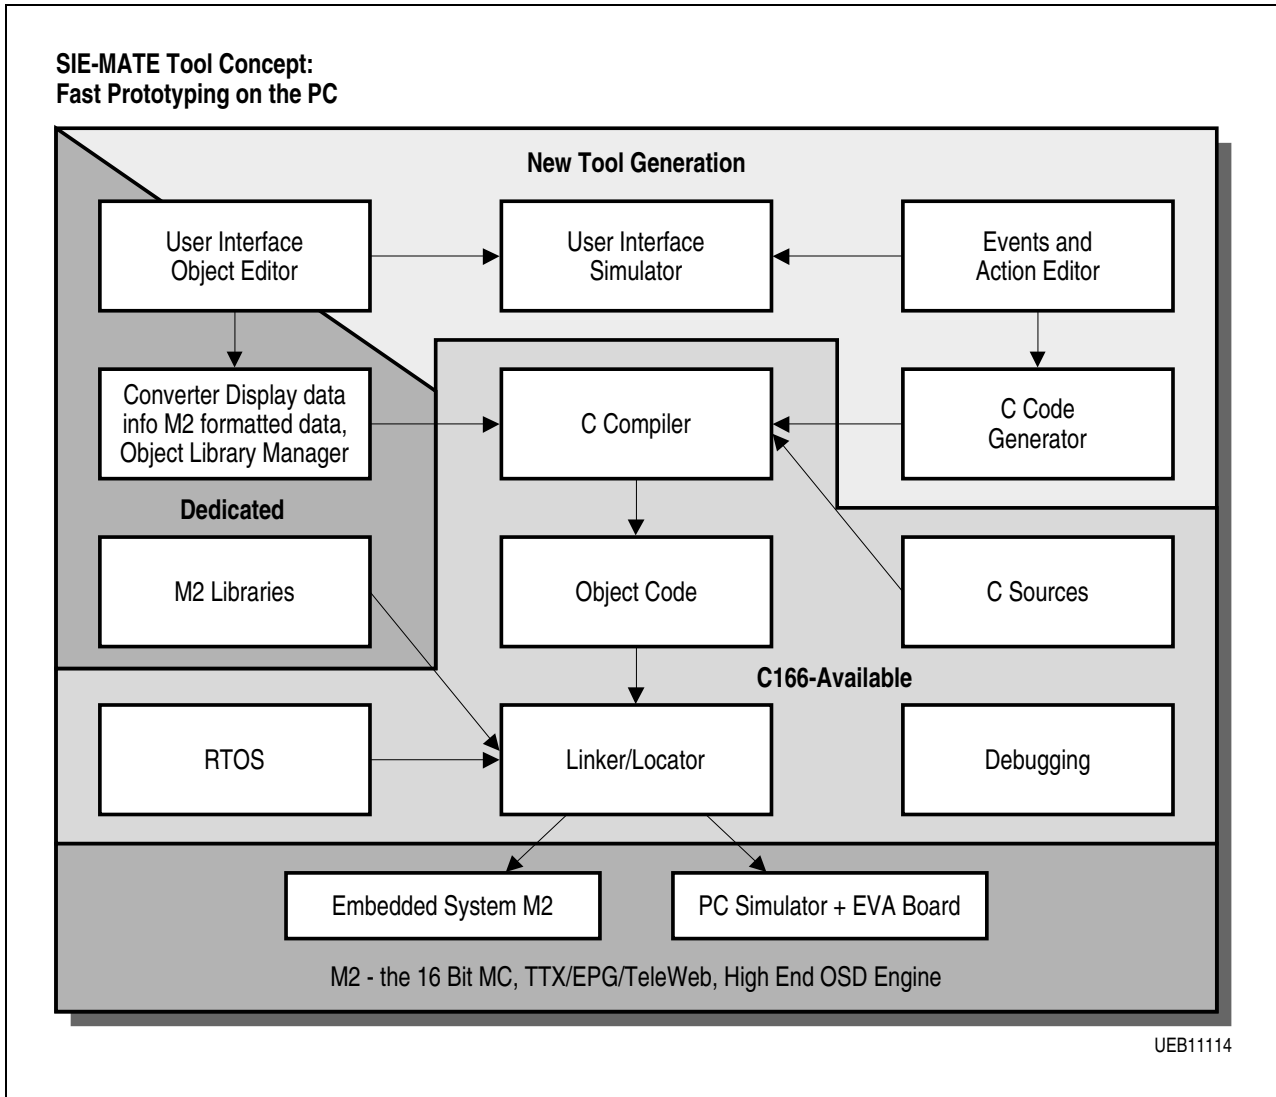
SIE-MATE Tool Concept:
Fast Prototyping on the PC

New Tool Generation

User Interface Object Editor

User Interface Simulator

Events and Action Editor

Converter Display data info M2 formatted data, Object Library Manager

C Compiler

C Code Generator

Dedicated

M2 Libraries

Object Code

C Sources

C166-Available

RTOS

Linker/Locator

Debugging

Embedded System M2

PC Simulator + EVA Board

M2 - the 16 Bit MC, TTX/EPG/TeleWeb, High End OSD Engine

UEB11114